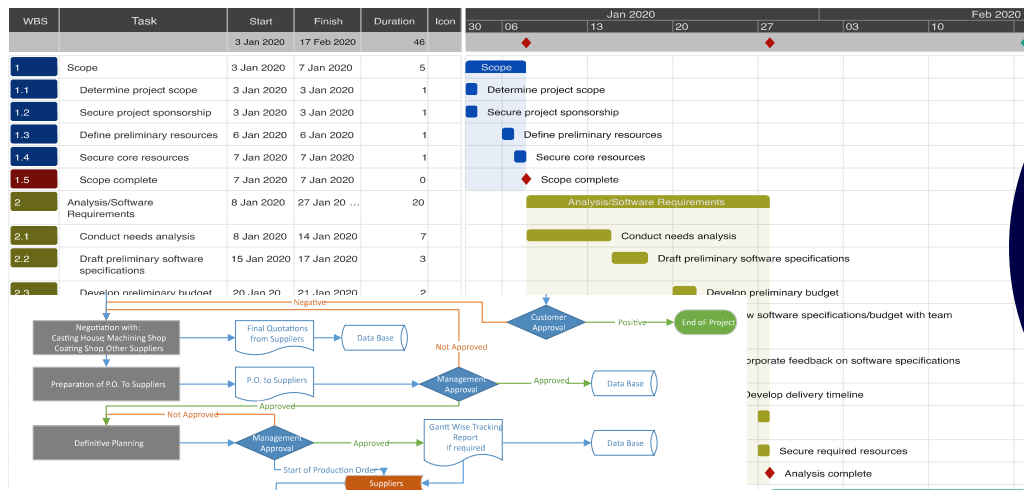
| WBS | Task | Start | Finish | Duration | Icon |
|---|---|---|---|---|---|
| | | 3 Jan 2020 | 17 Feb 2020 | 46 | |
| 1 | Scope | 3 Jan 2020 | 7 Jan 2020 | 5 | |
| 1.1 | Determine project scope | 3 Jan 2020 | 3 Jan 2020 | 1 | |
| 1.2 | Secure project sponsorship | 3 Jan 2020 | 3 Jan 2020 | 1 | |
| 1.3 | Define preliminary resources | 6 Jan 2020 | 6 Jan 2020 | 1 | |
| 1.4 | Secure core resources | 7 Jan 2020 | 7 Jan 2020 | 1 | |
| 1.5 | Scope complete | 7 Jan 2020 | 7 Jan 2020 | 0 | |
| 2 | Analysis/Software Requirements | 8 Jan 2020 | 27 Jan 20 ... | 20 | |
| 2.1 | Conduct needs analysis | 8 Jan 2020 | 14 Jan 2020 | 7 | |
| 2.2 | Draft preliminary software specifications | 15 Jan 2020 | 17 Jan 2020 | 3 | |
| 2.3 | Develop preliminary budget | 20 Jan 20 | 21 Jan 2020 | 2 | |

Jan 2020
Feb 2020
30 06 13 20 27 03 10

Scope
Determine project scope
Secure project sponsorship
Define preliminary resources
Secure core resources
Scope complete
Analysis/Software Requirements
Conduct needs analysis
Draft preliminary software specifications
Develop preliminary budget
w software specifications/budget with team
orporate feedback on software specifications
Develop delivery timeline
Secure required resources
Analysis complete

Negative
Customer Approval
Positive
End of Project
Negotiation with: Casting House Machining Shop Coating Shop Other Suppliers
Final Quotations from Suppliers
Data Base
Not Approved
Preparation of P.O. To Suppliers
P.O. to Suppliers
Management Approval
Approved
Data Base
Approved
Not Approved
Definitive Planning
Management Approval
Approved
Gantt Wise Tracking Report If required
Data Base
Start of Production Order
Suppliers